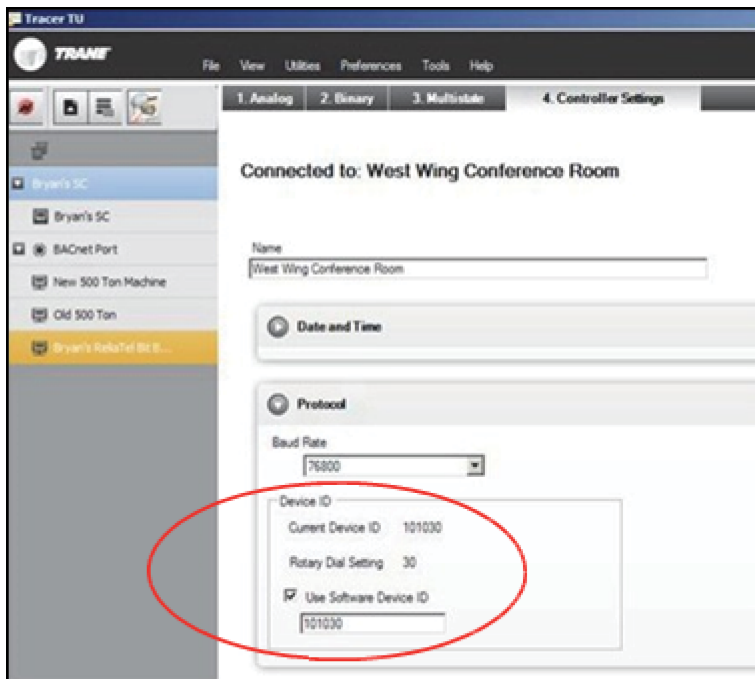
Tracer TU

TRANE

File View Utilities Preferences Tools Help

1. Analog 2. Binary 3. Multistate 4. Controller Settings

Bryan's SC

Bryan's SC

BACnet Port

New 500 Ton Machine

Old 500 Ton

Bryan's ReliaTel Bit B...

Connected to: West Wing Conference Room

Name

West Wing Conference Room

Date and Time

Protocol

Baud Rate

76800

Device ID

Current Device ID 101030

Rotary Dial Setting 30

Use Software Device ID

101030